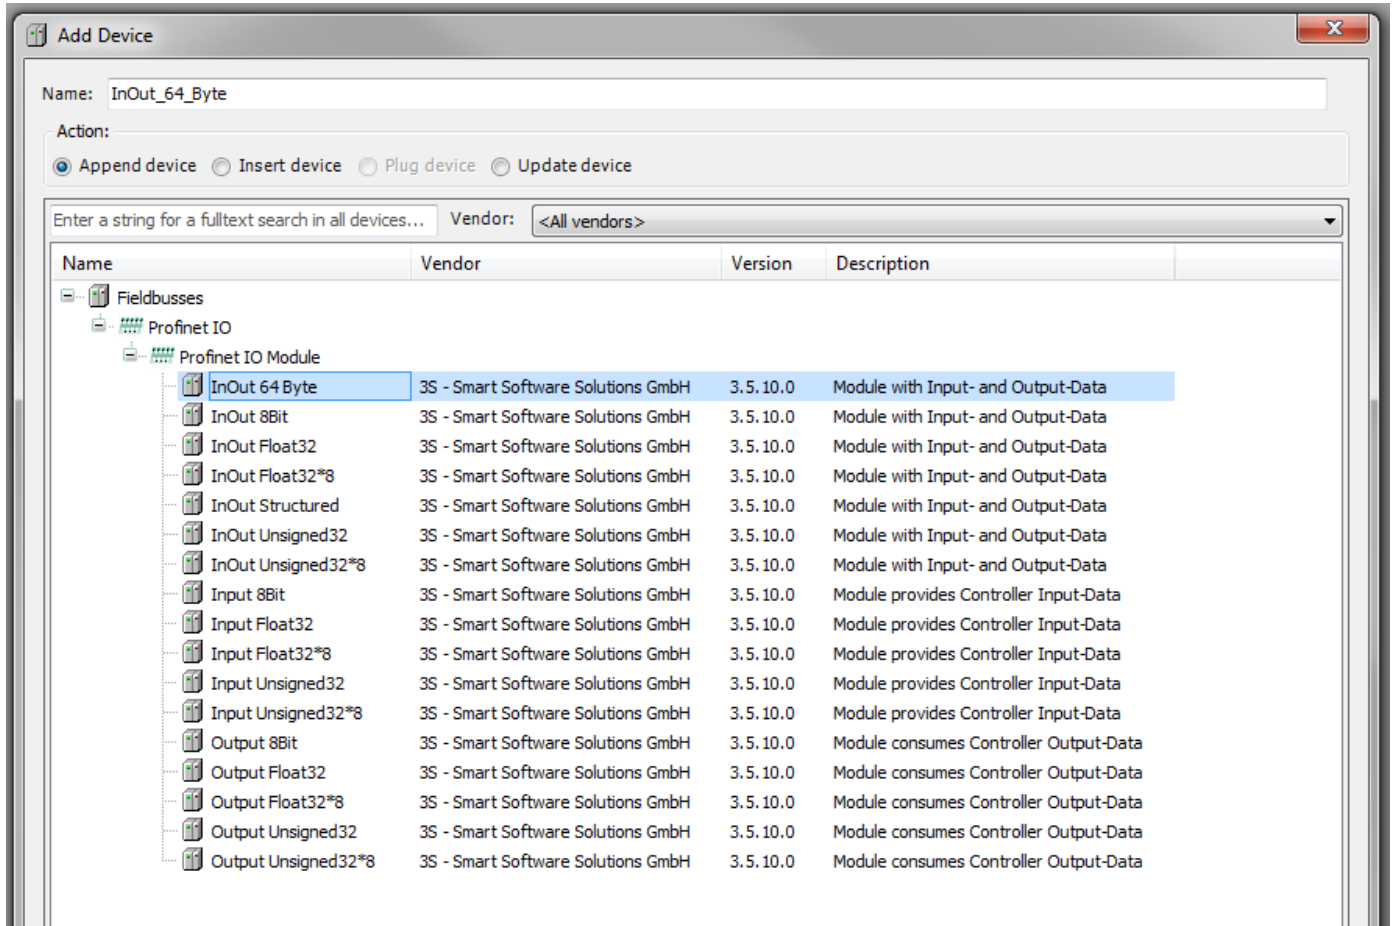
Add Device

Name: InOut_64_Byte

Action:

Append device Insert device Plug device Update device

Enter a string for a fulltext search in all devices... Vendor: <All vendors>

| Name | Vendor | Version | Description |
|---|---|---|---|
| Fieldbusses | | | |
| Profinet IO | | | |
| Profinet IO Module | | | |
| InOut 64 Byte | 3S - Smart Software Solutions GmbH | 3.5.10.0 | Module with Input- and Output-Data |
| InOut 8Bit | 3S - Smart Software Solutions GmbH | 3.5.10.0 | Module with Input- and Output-Data |
| InOut Float32 | 3S - Smart Software Solutions GmbH | 3.5.10.0 | Module with Input- and Output-Data |
| InOut Float32*8 | 3S - Smart Software Solutions GmbH | 3.5.10.0 | Module with Input- and Output-Data |
| InOut Structured | 3S - Smart Software Solutions GmbH | 3.5.10.0 | Module with Input- and Output-Data |
| InOut Unsigned32 | 3S - Smart Software Solutions GmbH | 3.5.10.0 | Module with Input- and Output-Data |
| InOut Unsigned32*8 | 3S - Smart Software Solutions GmbH | 3.5.10.0 | Module with Input- and Output-Data |
| Input 8Bit | 3S - Smart Software Solutions GmbH | 3.5.10.0 | Module provides Controller Input-Data |
| Input Float32 | 3S - Smart Software Solutions GmbH | 3.5.10.0 | Module provides Controller Input-Data |
| Input Float32*8 | 3S - Smart Software Solutions GmbH | 3.5.10.0 | Module provides Controller Input-Data |
| Input Unsigned32 | 3S - Smart Software Solutions GmbH | 3.5.10.0 | Module provides Controller Input-Data |
| Input Unsigned32*8 | 3S - Smart Software Solutions GmbH | 3.5.10.0 | Module provides Controller Input-Data |
| Output 8Bit | 3S - Smart Software Solutions GmbH | 3.5.10.0 | Module consumes Controller Output-Data |
| Output Float32 | 3S - Smart Software Solutions GmbH | 3.5.10.0 | Module consumes Controller Output-Data |
| Output Float32*8 | 3S - Smart Software Solutions GmbH | 3.5.10.0 | Module consumes Controller Output-Data |
| Output Unsigned32 | 3S - Smart Software Solutions GmbH | 3.5.10.0 | Module consumes Controller Output-Data |
| Output Unsigned32*8 | 3S - Smart Software Solutions GmbH | 3.5.10.0 | Module consumes Controller Output-Data |